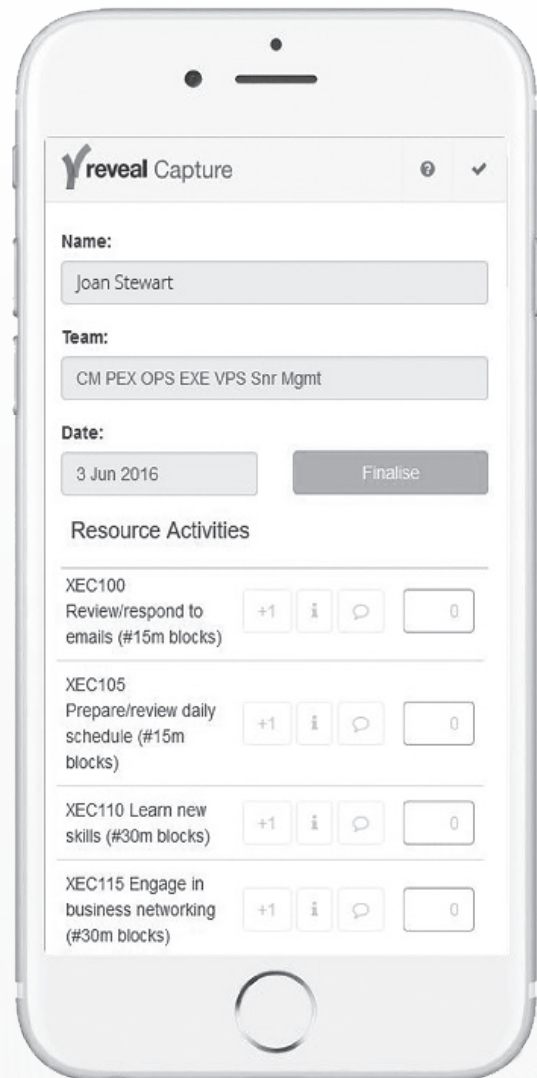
reveal Capture

Name:

Joan Stewart

Team:

CM PEX OPS EXE VPS Snr Mgmt

Date:

3 Jun 2016

Finalise

Resource Activities

XEC100 Review/respond to emails (#15m blocks) +1 i 0

XEC105 Prepare/review daily schedule (#15m blocks) +1 i 0

XEC110 Learn new skills (#30m blocks) +1 i 0

XEC115 Engage in business networking (#30m blocks) +1 i 0